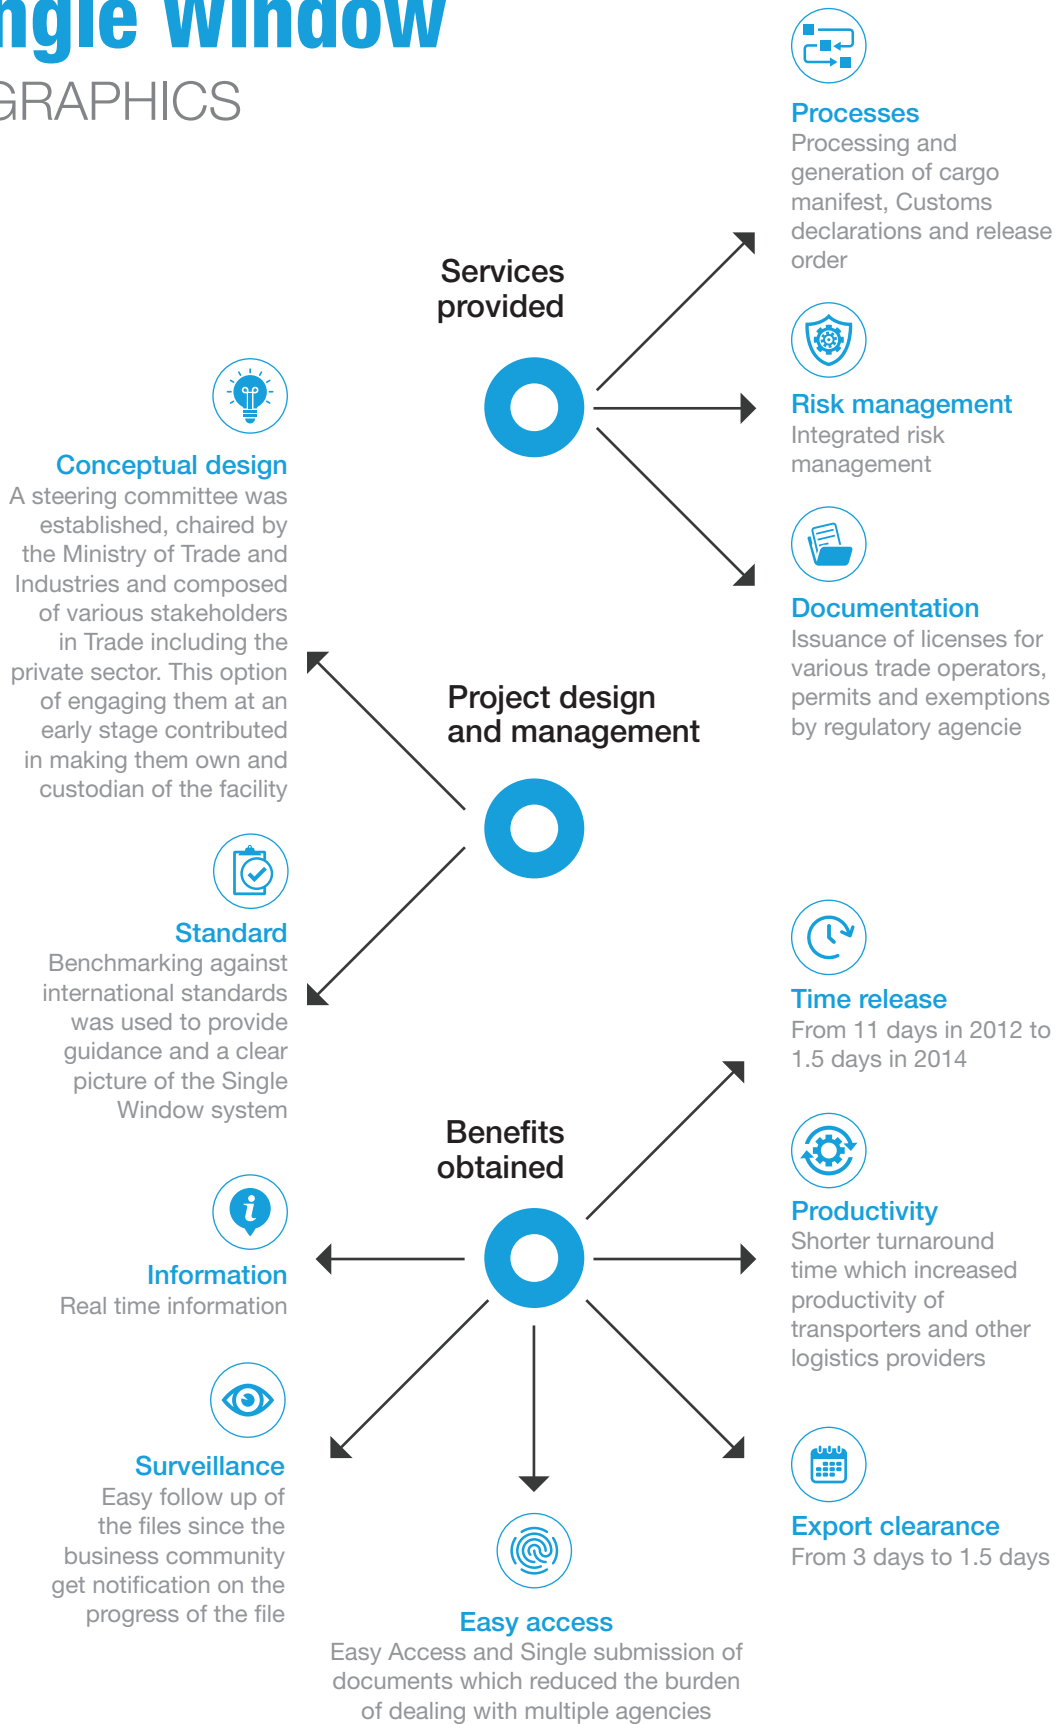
ngle window
GRAPHICS

Services provided

Processes
Processing and generation of cargo manifest, Customs declarations and release order

Risk management
Integrated risk management

Documentation
Issuance of licenses for various trade operators, permits and exemptions by regulatory agencie

Conceptual design
A steering committee was established, chaired by the Ministry of Trade and Industries and composed of various stakeholders in Trade including the private sector. This option of engaging them at an early stage contributed in making them own and custodian of the facility

Project design and management

Standard
Benchmarking against international standards was used to provide guidance and a clear picture of the Single Window system

Time release
From 11 days in 2012 to 1.5 days in 2014

Benefits obtained

Productivity
Shorter turnaround time which increased productivity of transporters and other logistics providers

Information
Real time information

Surveillance
Easy follow up of the files since the business community get notification on the progress of the file

Export clearance
From 3 days to 1.5 days

Easy access
Easy Access and Single submission of documents which reduced the burden of dealing with multiple agencies